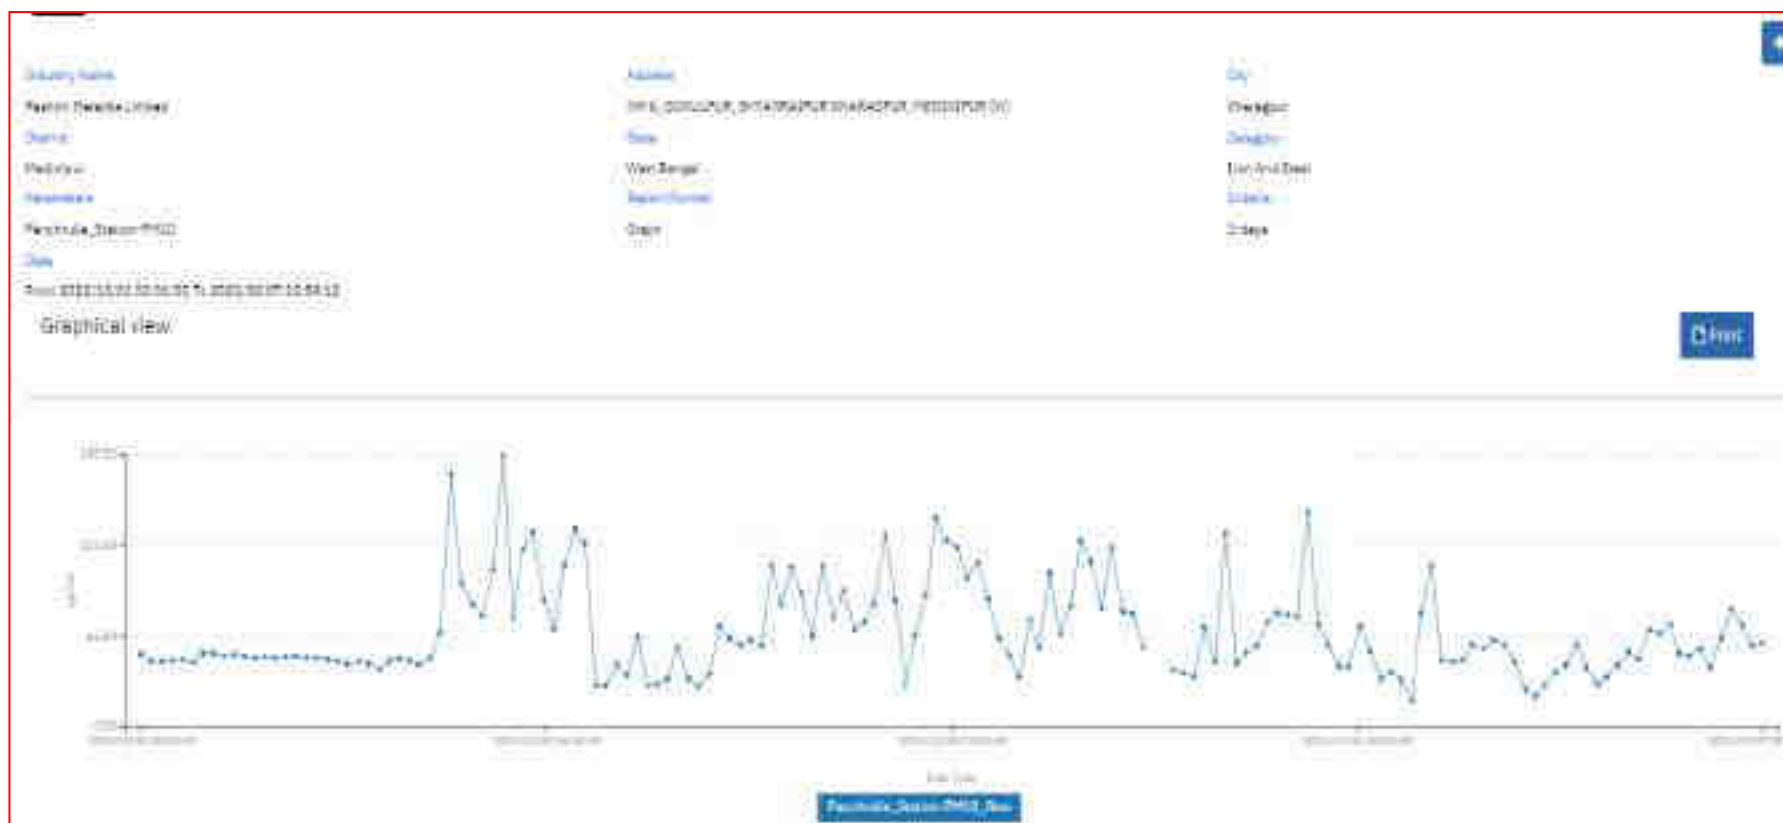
Industry Name
Rashmi Metaliks Limited
District
Medinipur
Parameters
Panchmuda_Station-PM10
Date
From: 2022-11-02 00:00:00 To 2022-11-07 10:59:12

Address
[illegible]
State
West Bengal
Report Format
Graph

City
Kharagpur
Category
Iron And Steel
Criteria
1 days

Graphical view

Print

Panchmuda_Station-PM10_Raw